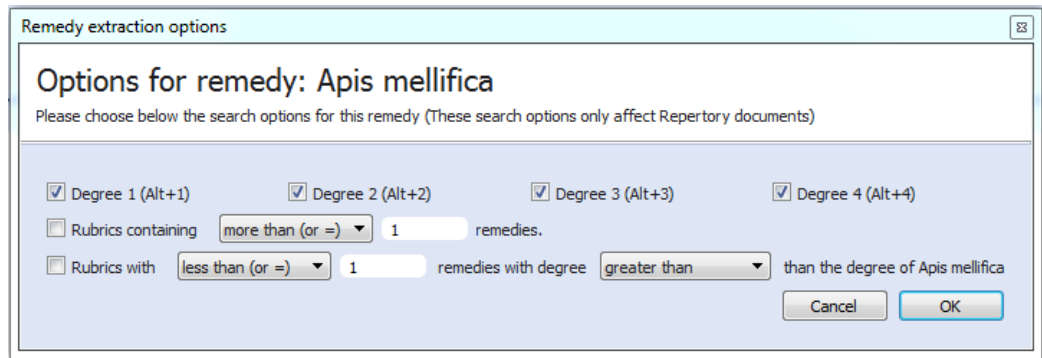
Remedy extraction options

Options for remedy: Apis mellifica

Please choose below the search options for this remedy (These search options only affect Repertory documents)

Degree 1 (Alt+1) Degree 2 (Alt+2) Degree 3 (Alt+3) Degree 4 (Alt+4)

Rubrics containing more than (or =) 1 remedies.

Rubrics with less than (or =) 1 remedies with degree greater than than the degree of Apis mellifica

Cancel OK